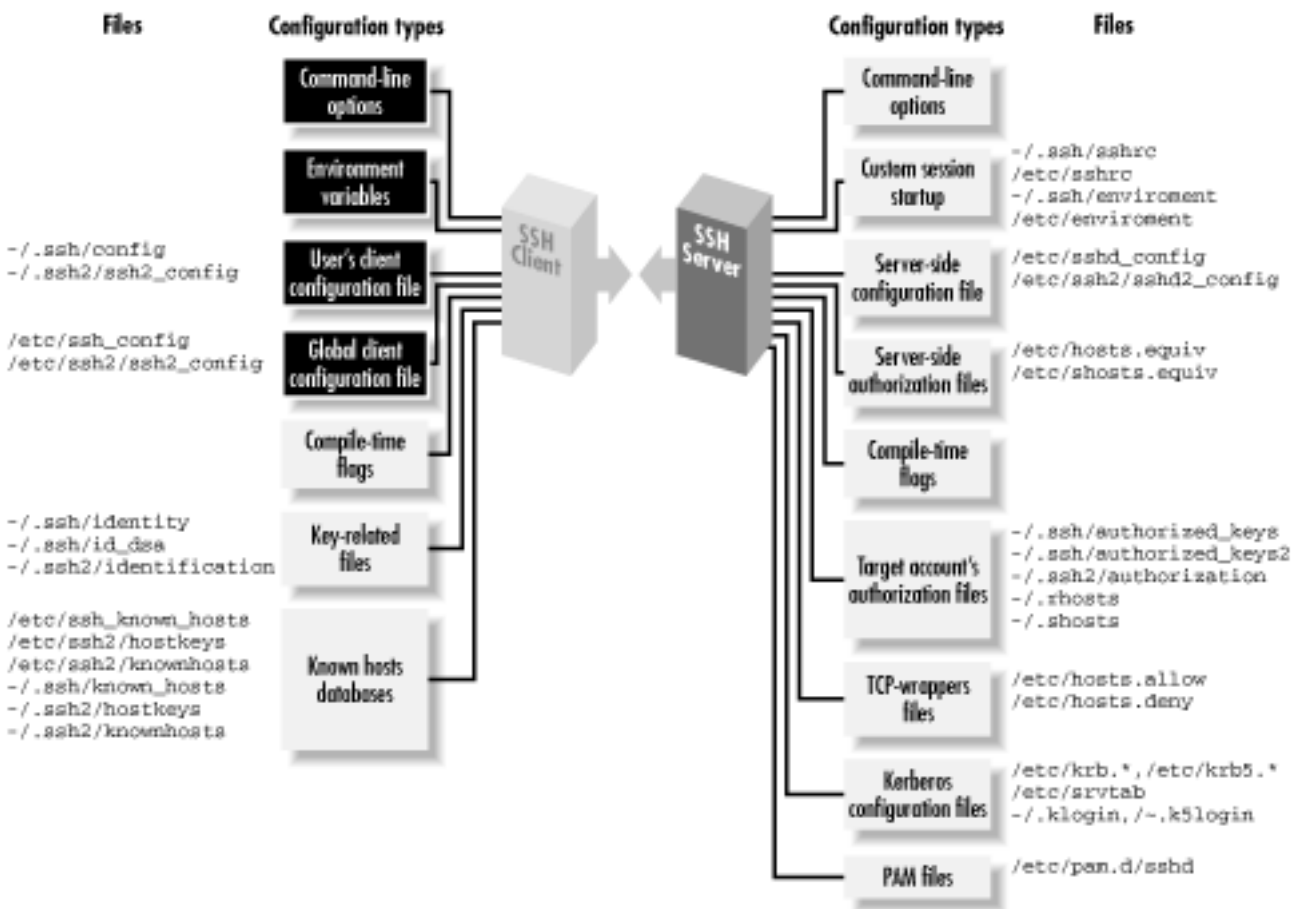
Files

Configuration types

Command-line options

Environment variables

~/.ssh/config
~/.ssh2/ssh2_config

User's client configuration file

/etc/ssh_config
/etc/ssh2/ssh2_config

Global client configuration file

Compile-time flags

~/.ssh/identity
~/.ssh/id_dsa
~/.ssh2/identification

Key-related files

/etc/ssh_known_hosts
/etc/ssh2/hostkeys
/etc/ssh2/knownhosts
~/.ssh/known_hosts
~/.ssh2/hostkeys
~/.ssh2/knownhosts

Known hosts databases

SSH Client

SSH Server

Configuration types

Files

Command-line options

Custom session startup

~/.ssh/sshrc
/etc/sshrc
~/.ssh/enviroment
/etc/enviroment

Server-side configuration file

/etc/sshd_config
/etc/ssh2/sshd2_config

Server-side authorization files

/etc/hosts.equiv
/etc/shosts.equiv

Compile-time flags

Target account's authorization files

~/.ssh/authorized_keys
~/.ssh/authorized_keys2
~/.ssh2/authorization
~/.rhosts
~/.shosts

TCP-wrappers files

/etc/hosts.allow
/etc/hosts.deny

Kerberos configuration files

/etc/krb.*,/etc/krb5.*
/etc/srvtab
~/.klogin,/~.k5login

PAM files

/etc/pam.d/sshd